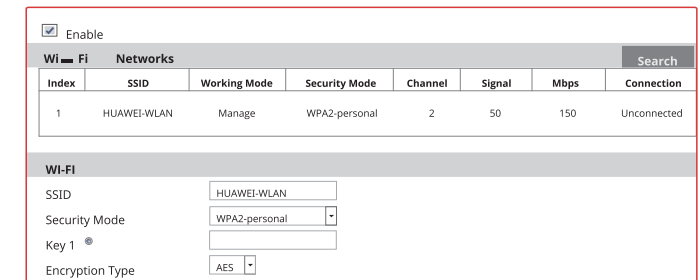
Enable

Wi — Fi Networks

Search

| Index | SSID | Working Mode | Security Mode | Channel | Signal | Mbps | Connection |
|---|---|---|---|---|---|---|---|
| 1 | HUAWEI-WLAN | Manage | WPA2-personal | 2 | 50 | 150 | Unconnected |

WI-FI

SSID HUAWEI-WLAN

Security Mode WPA2-personal

Key 1

Encryption Type AES